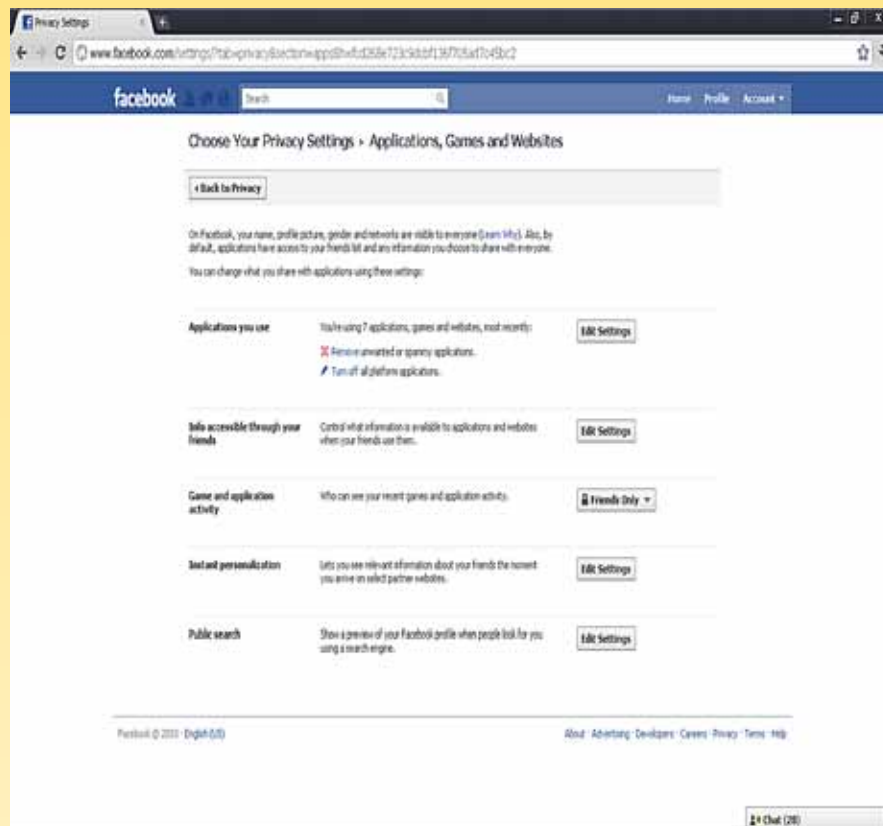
Privacy Settings

www.facebook.com/settings/?tab=privacy&section=apps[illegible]

facebook

Search

Home Profile Account ▾

Choose Your Privacy Settings › Applications, Games and Websites

‹ Back to Privacy

On Facebook, your name, profile picture, gender and networks are visible to everyone (Learn Why). Also, by default, applications have access to your friends list and any information you choose to share with everyone.

You can change what you share with applications using these settings:

Applications you use

You're using 7 applications, games and websites, most recently:

Remove unwanted or spammy applications.

Turn off all platform applications.

Edit Settings

Info accessible through your friends

Control what information is available to applications and websites when your friends use them.

Edit Settings

Game and application activity

Who can see your recent games and application activity.

Friends Only ▾

Instant personalization

Lets you see relevant information about your friends the moment you arrive on select partner websites.

Edit Settings

Public search

Show a preview of your Facebook profile when people look for you using a search engine.

Edit Settings

Facebook © 2011 · English (US)

About · Advertising · Developers · Careers · Privacy · Terms · Help

Chat (28)